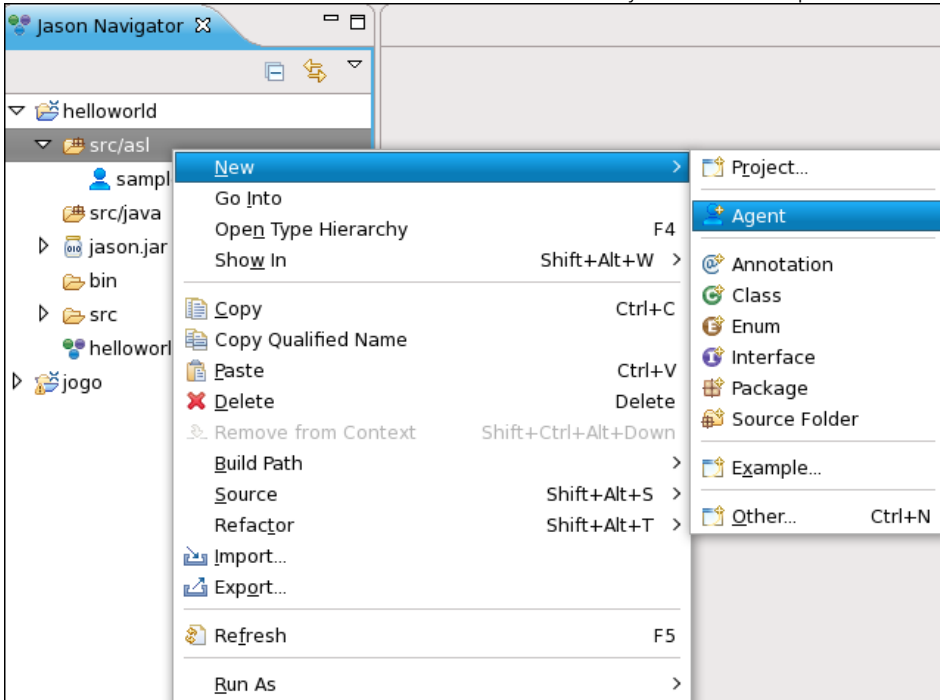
Jason Navigator

helloworld
src/asl
sampl
src/java
jason.jar
bin
src
helloworl
jogo

New
Go Into
Open Type Hierarchy F4
Show In Shift+Alt+W
Copy Ctrl+C
Copy Qualified Name
Paste Ctrl+V
Delete Delete
Remove from Context Shift+Ctrl+Alt+Down
Build Path
Source Shift+Alt+S
Refactor Shift+Alt+T
Import...
Export...
Refresh F5
Run As

Project...
Agent
Annotation
Class
Enum
Interface
Package
Source Folder
Example...
Other... Ctrl+N